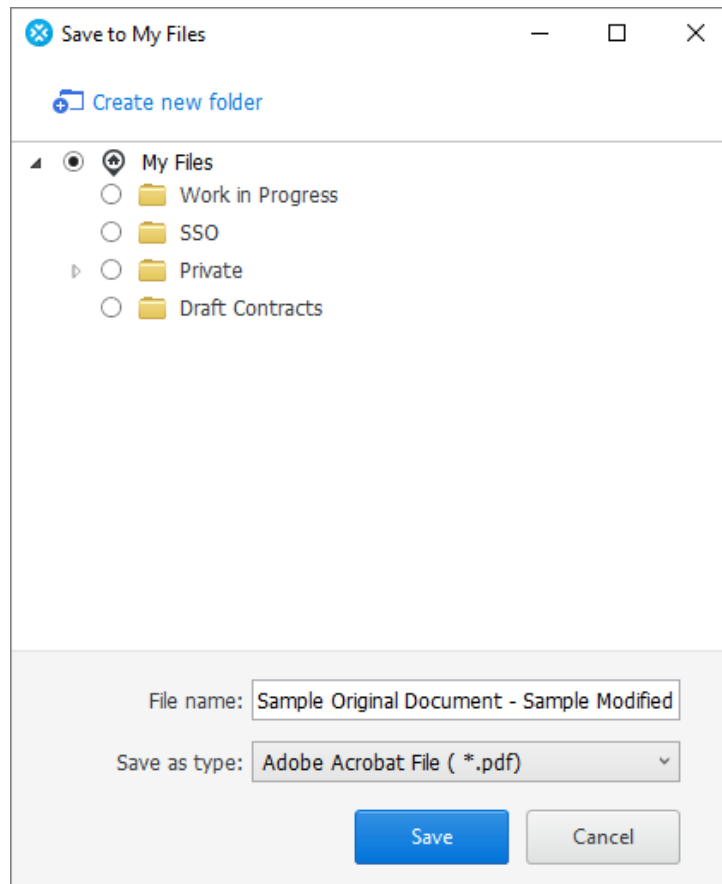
Save to My Files

Create new folder

My Files
Work in Progress
SSO
Private
Draft Contracts

File name: Sample Original Document - Sample Modified

Save as type: Adobe Acrobat File ( *.pdf)

Save
Cancel